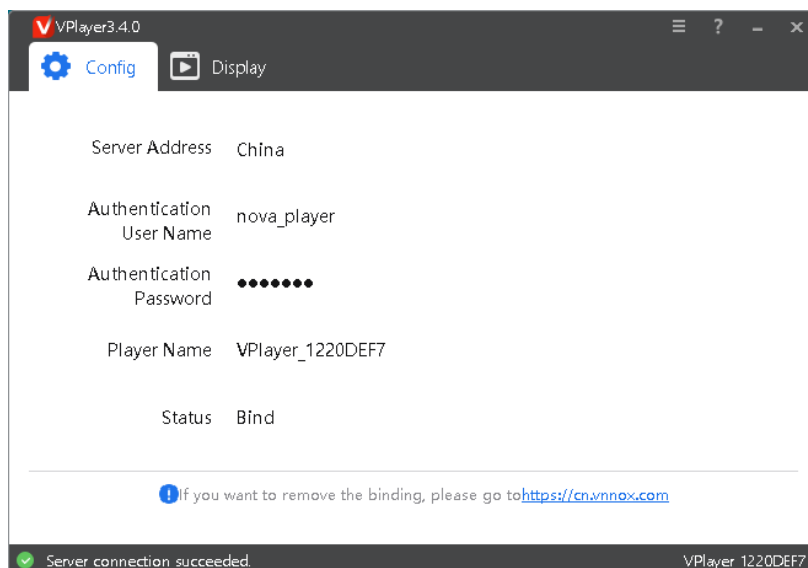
VPlayer3.4.0

Config

Display

Server Address China

Authentication User Name nova_player

Authentication Password •••••••

Player Name VPlayer_1220DEF7

Status Bind

If you want to remove the binding, please go tohttps://cn.vnnox.com

Server connection succeeded.

VPlayer 1220DEF7